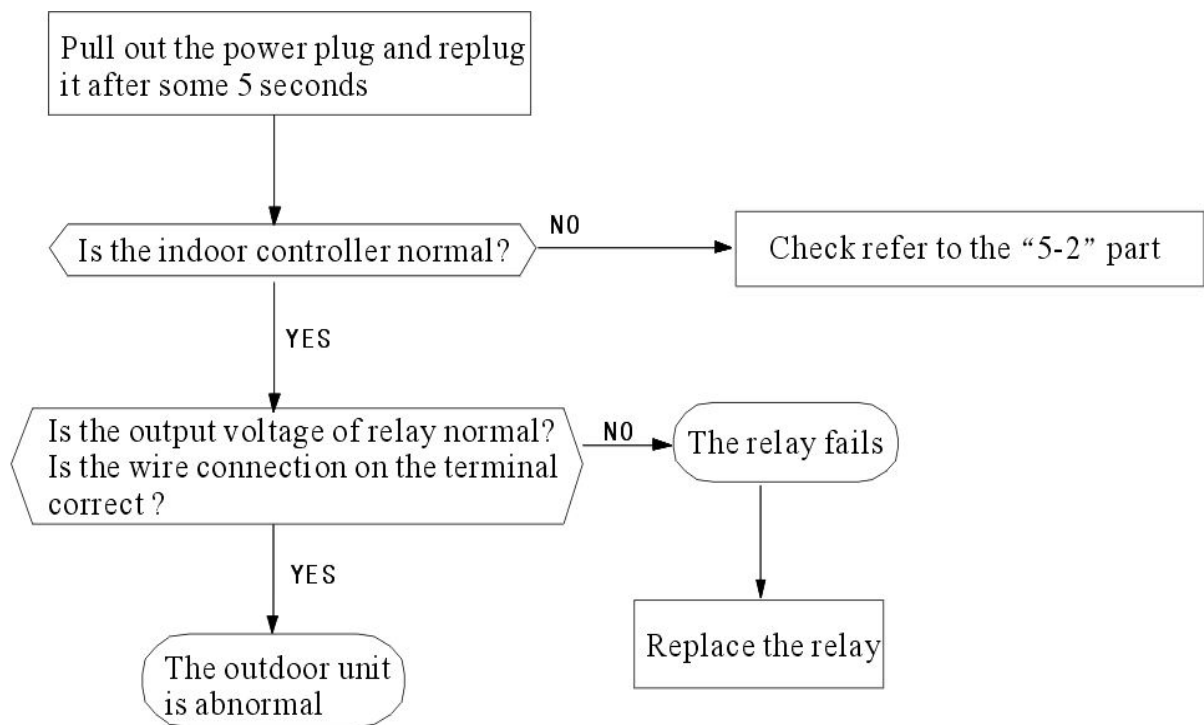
Pull out the power plug and replug it after some 5 seconds

Is the indoor controller normal?

NO

Check refer to the “5-2” part

YES

Is the output voltage of relay normal? Is the wire connection on the terminal correct ?

NO

The relay fails

YES

Replace the relay

The outdoor unit is abnormal